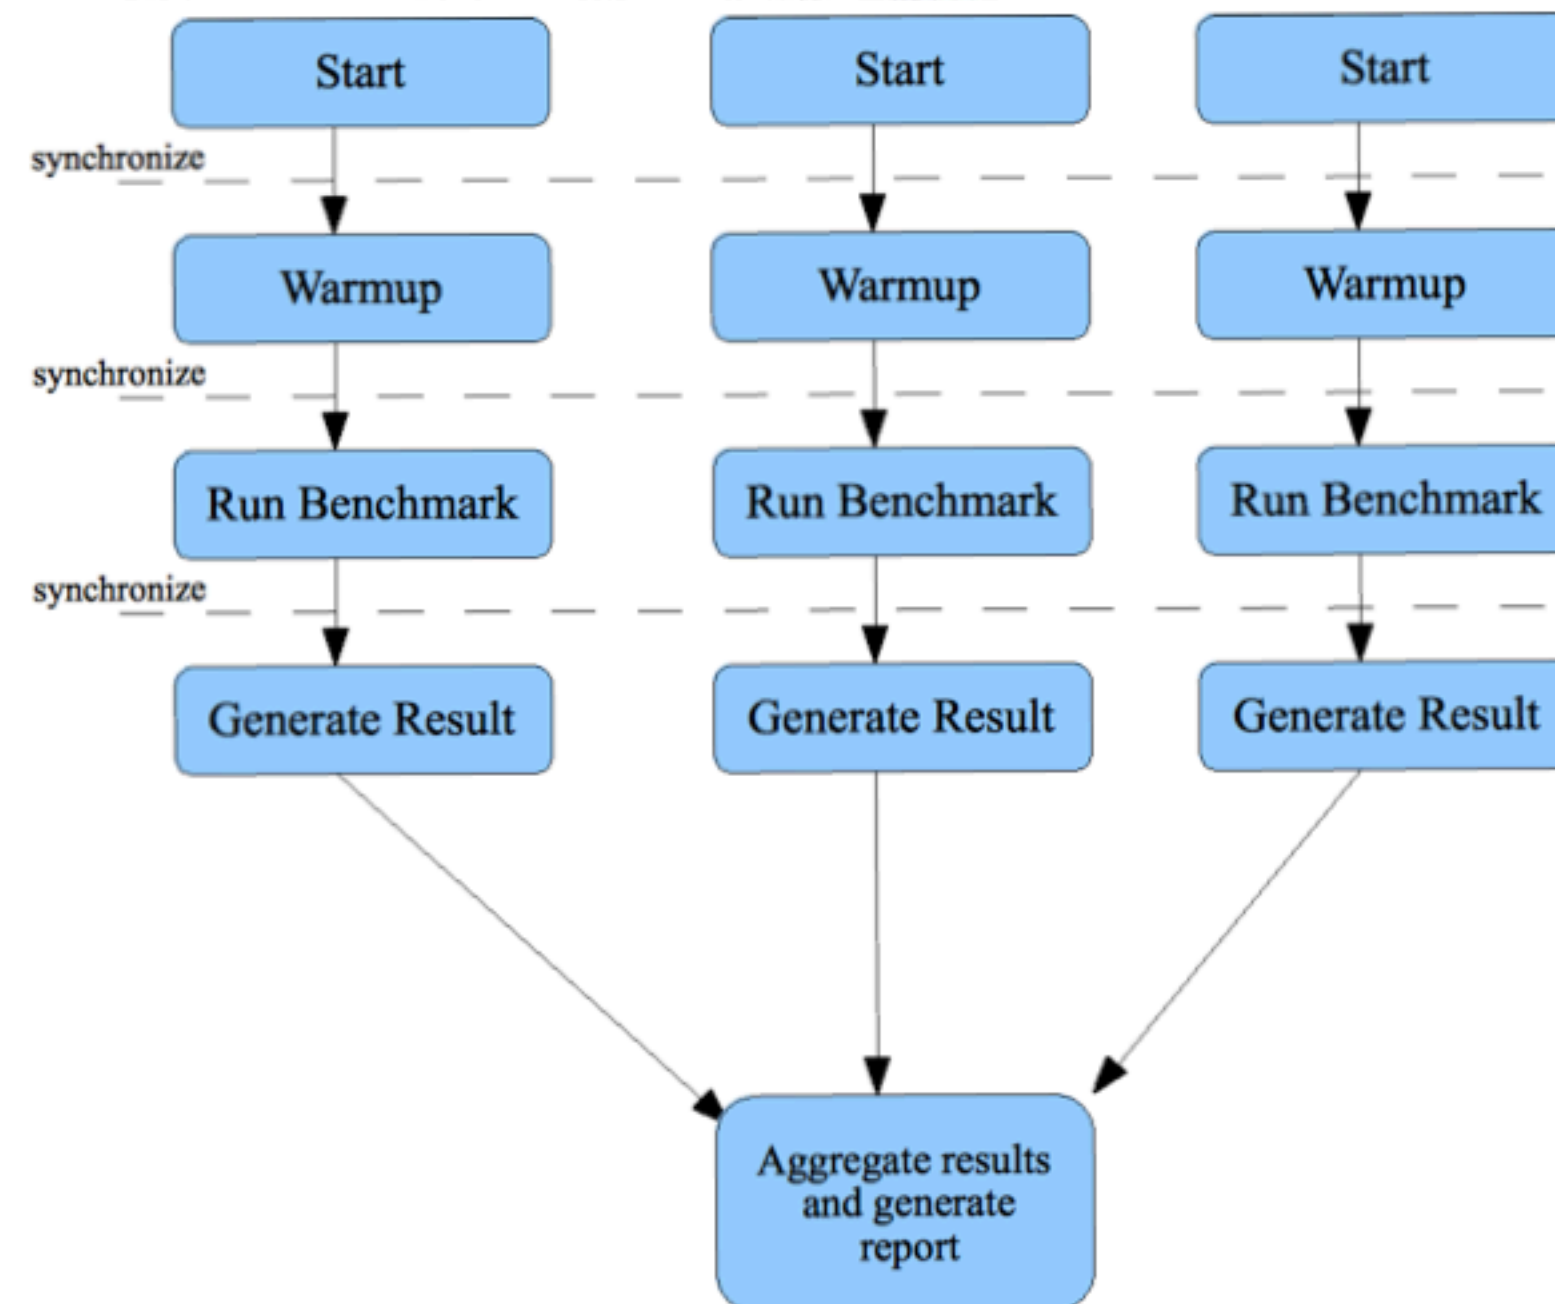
Start
Start
Start
synchronize
Warmup
Warmup
Warmup
synchronize
Run Benchmark
Run Benchmark
Run Benchmark
synchronize
Generate Result
Generate Result
Generate Result
Aggregate results and generate report